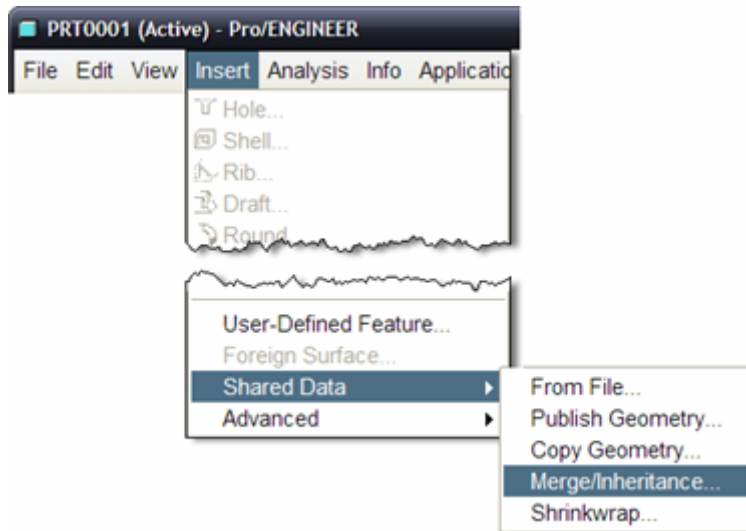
PRT0001 (Active) - Pro/ENGINEER

File Edit View Insert Analysis Info Applicatio

Hole...
Shell...
Rib...
Draft...
Round

User-Defined Feature...
Foreign Surface...
Shared Data
Advanced

From File...
Publish Geometry...
Copy Geometry...
Merge/Inheritance...
Shrinkwrap...